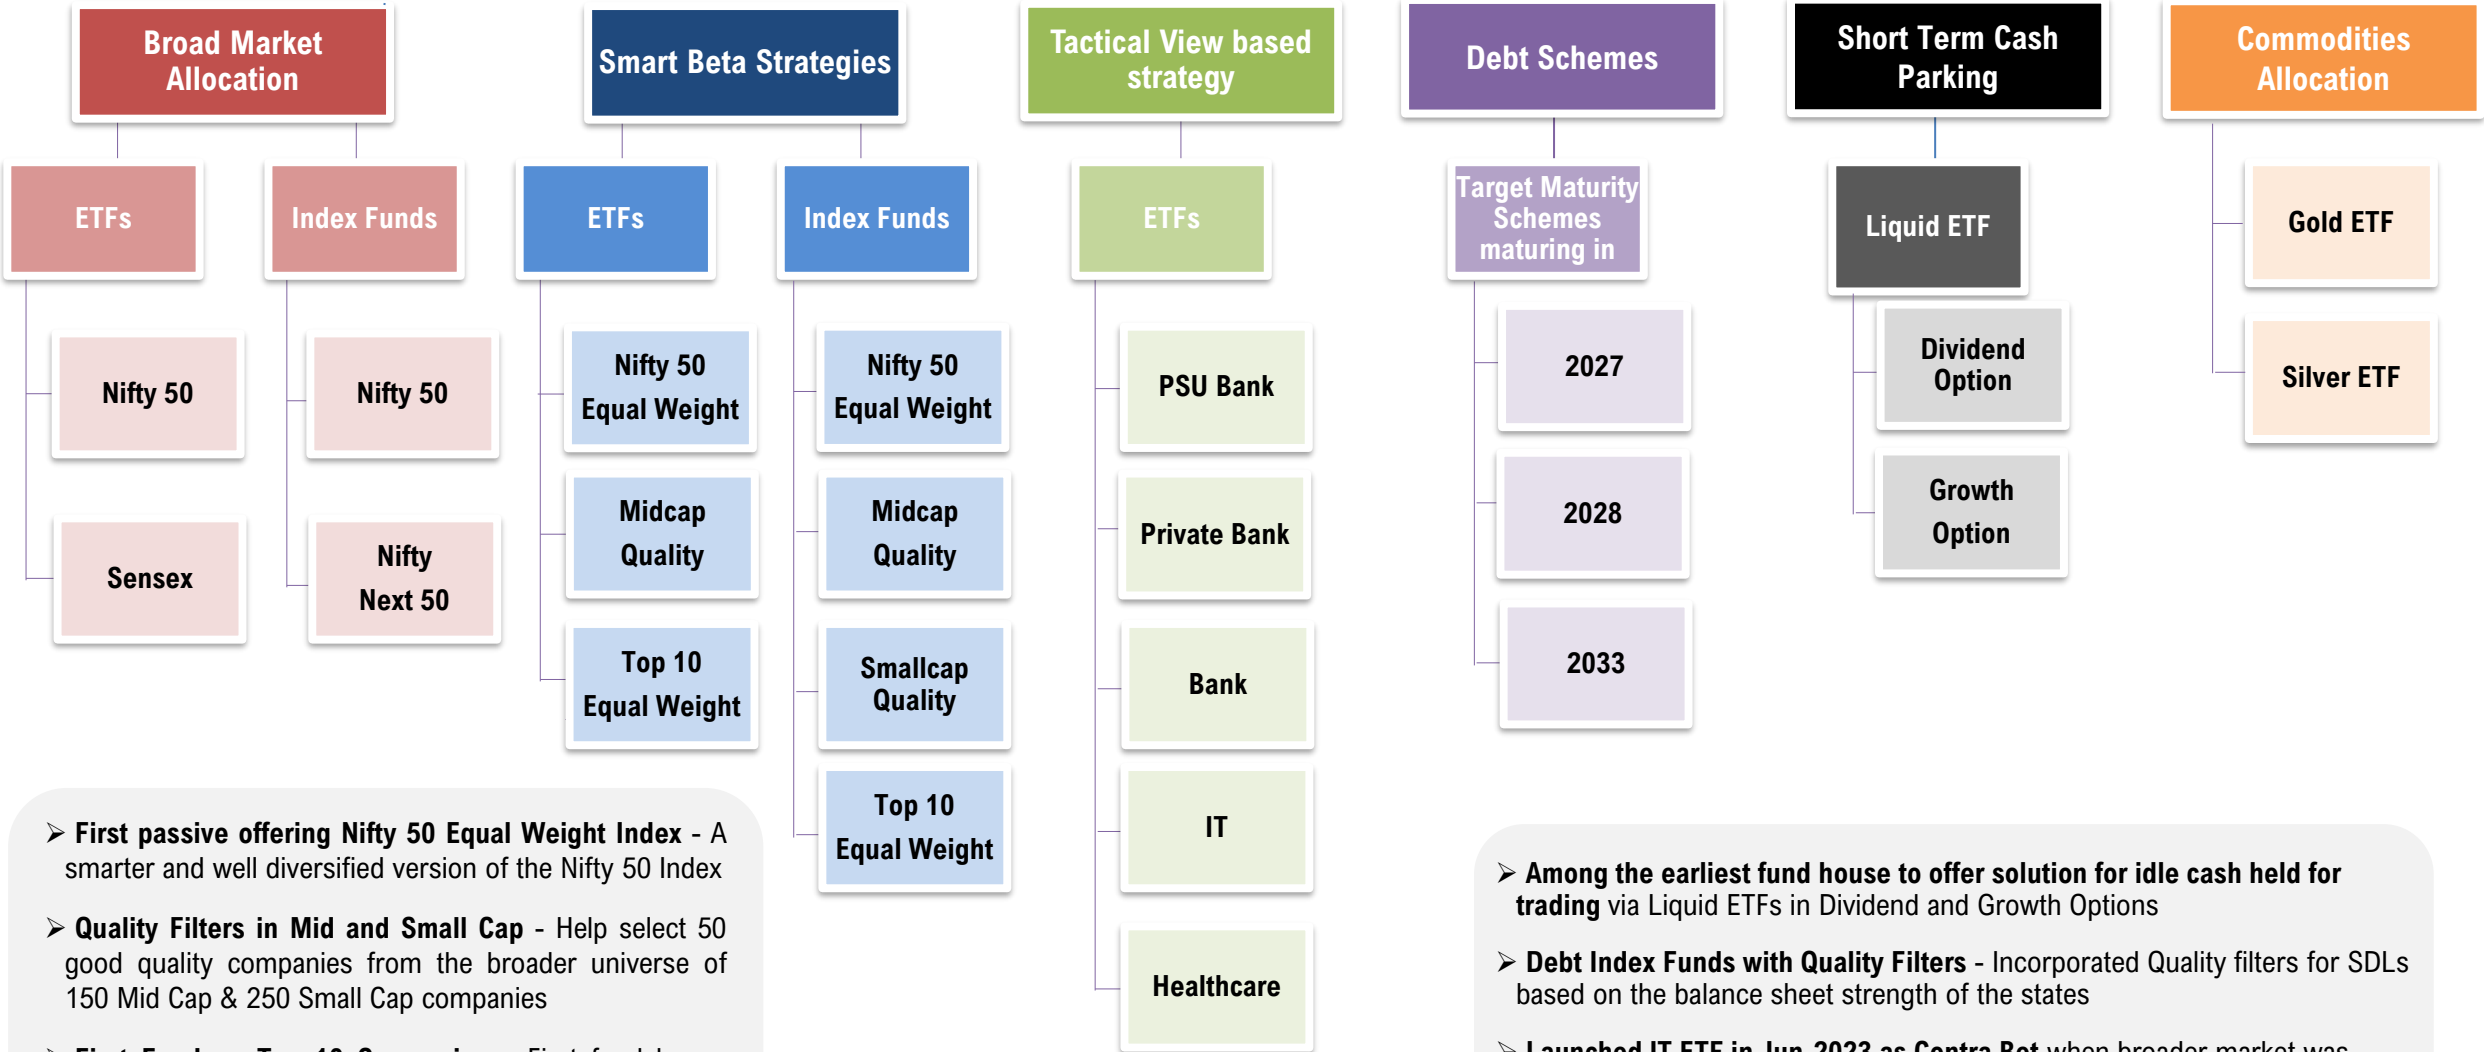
Broad Market Allocation

Smart Beta Strategies

Tactical View based strategy

Debt Schemes

Short Term Cash Parking

Commodities Allocation

ETFs

Index Funds

ETFs

Index Funds

ETFs

Target Maturity Schemes maturing in

Liquid ETF

Gold ETF

Silver ETF

Nifty 50

Sensex

Nifty 50

Nifty Next 50

Nifty 50 Equal Weight

Midcap Quality

Top 10 Equal Weight

Nifty 50 Equal Weight

Midcap Quality

Smallcap Quality

Top 10 Equal Weight

PSU Bank

Private Bank

Bank

IT

Healthcare

2027

2028

2033

Dividend Option

Growth Option

➢ First passive offering Nifty 50 Equal Weight Index - A smarter and well diversified version of the Nifty 50 Index

➢ Quality Filters in Mid and Small Cap - Help select 50 good quality companies from the broader universe of 150 Mid Cap & 250 Small Cap companies

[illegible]

➢ Among the earliest fund house to offer solution for idle cash held for trading via Liquid ETFs in Dividend and Growth Options

➢ Debt Index Funds with Quality Filters - Incorporated Quality filters for SDLs based on the balance sheet strength of the states

➢ Launched IT ETF in Jun 2023 as Contra Bet when broader market was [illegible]